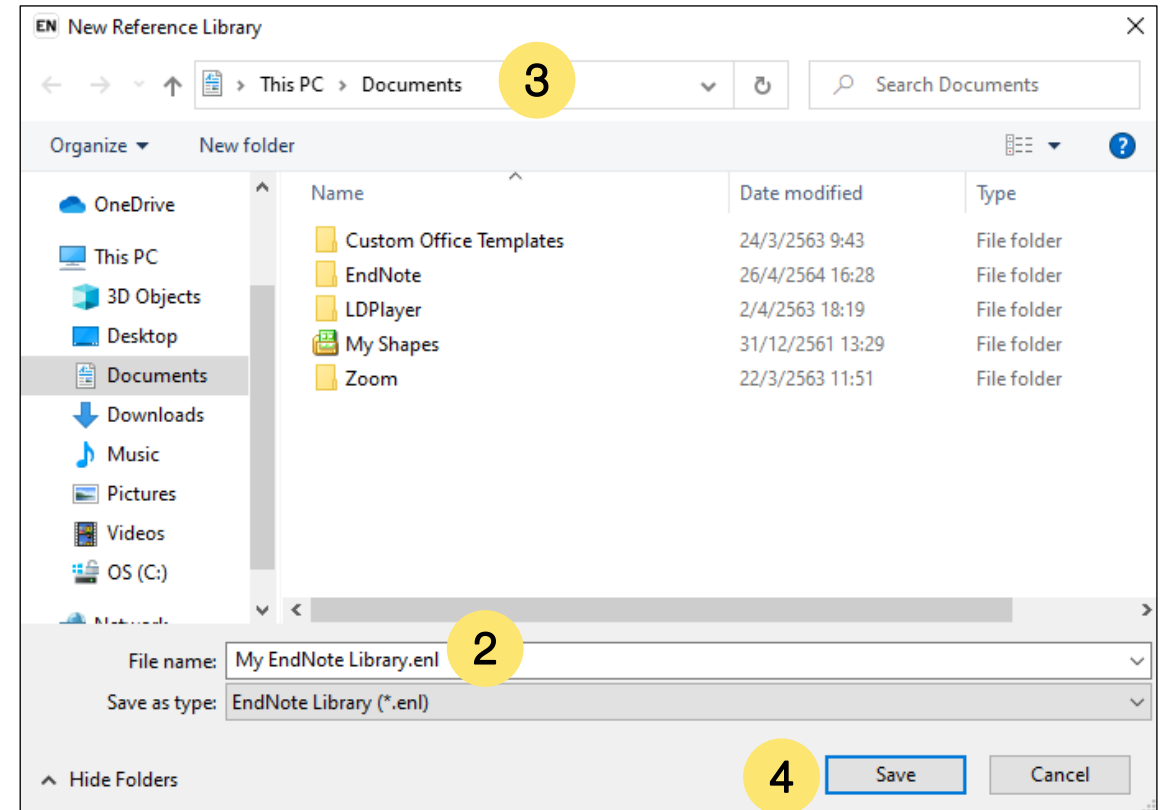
EN New Reference Library

This PC > Documents

3

Search Documents

Organize ▾ New folder

?

OneDrive
This PC
3D Objects
Desktop
Documents
Downloads
Music
Pictures
Videos
OS (C:)
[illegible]

| Name | Date modified | Type |
|---|---|---|
| Custom Office Templates | 24/3/2563 9:43 | File folder |
| EndNote | 26/4/2564 16:28 | File folder |
| LDPlayer | 2/4/2563 18:19 | File folder |
| My Shapes | 31/12/2561 13:29 | File folder |
| Zoom | 22/3/2563 11:51 | File folder |

File name: My EndNote Library.enl

2

Save as type: EndNote Library (*.enl)

Hide Folders

4

Save

Cancel